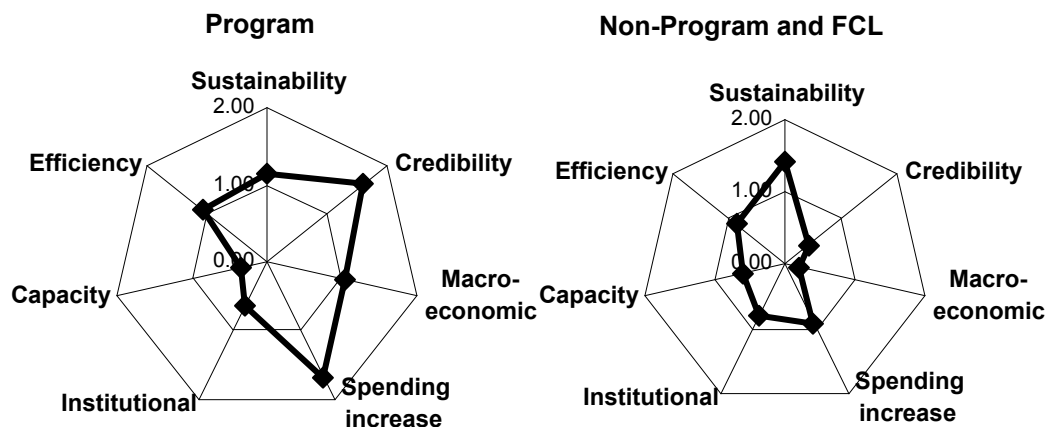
Program

Sustainability
2.00
1.00
0.00
Credibility
Efficiency
Macro-economic
Capacity
Spending increase
Institutional

Non-Program and FCL

Sustainability
2.00
1.00
0.00
Credibility
Efficiency
Macro-economic
Capacity
Spending increase
Institutional